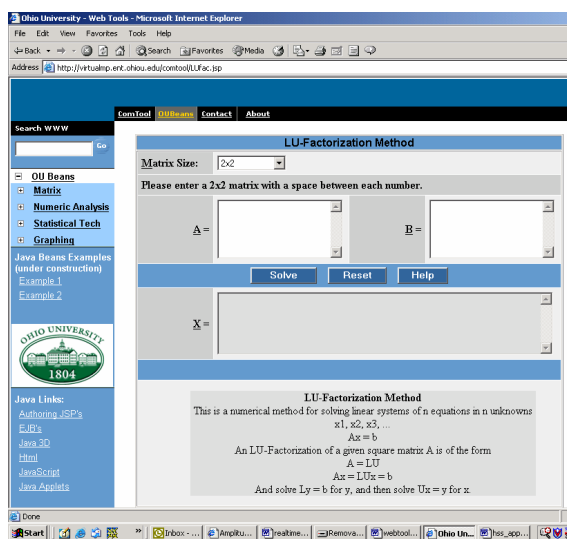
Ohio University - Web Tools - Microsoft Internet Explorer

File Edit View Favorites Tools Help

Back Search Favorites Media

Address http://virtualmp.ent.ohiou.edu/comtool/LUFac.jsp

ComTool OUBeans Contact About

Search WWW

Go

OU Beans

Matrix

Numeric Analysis

Statistical Tech

Graphing

Java Beans Examples (under construction)

Example 1

Example 2

OHIO UNIVERSITY 1804

Java Links:

Authoring JSP's

EJB's

Java 3D

Html

JavaScript

Java Applets

LU-Factorization Method

Matrix Size: 2x2

Please enter a 2x2 matrix with a space between each number.

A =

B =

Solve Reset Help

X =

LU-Factorization Method

This is a numerical method for solving linear systems of n equations in n unknowns x1, x2, x3, ...

Ax = b

An LU-Factorization of a given square matrix A is of the form

A = LU

Ax = LUx = b

And solve Ly = b for y, and then solve Ux = y for x.

Done

Start Inbox - ... Amplitu... realtime... Remova... webtool... Ohio Un... hss_app...